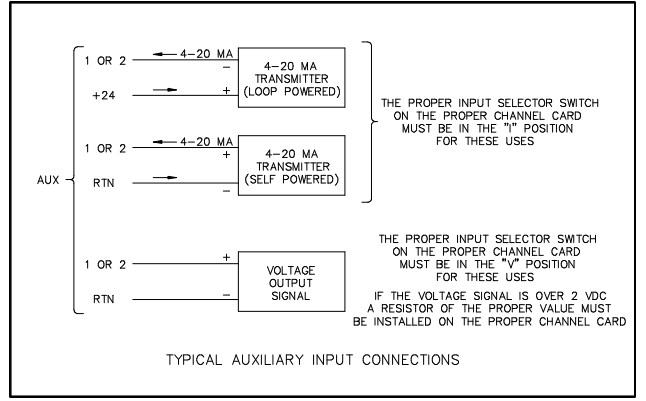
AUX

1 OR 2

4–20 MA

4–20 MA TRANSMITTER (LOOP POWERED)

−

+24

+

1 OR 2

4–20 MA

4–20 MA TRANSMITTER (SELF POWERED)

+

RTN

−

THE PROPER INPUT SELECTOR SWITCH ON THE PROPER CHANNEL CARD MUST BE IN THE "I" POSITION FOR THESE USES

1 OR 2

+

RTN

−

VOLTAGE OUTPUT SIGNAL

THE PROPER INPUT SELECTOR SWITCH ON THE PROPER CHANNEL CARD MUST BE IN THE "V" POSITION FOR THESE USES

IF THE VOLTAGE SIGNAL IS OVER 2 VDC A RESISTOR OF THE PROPER VALUE MUST BE INSTALLED ON THE PROPER CHANNEL CARD

TYPICAL AUXILIARY INPUT CONNECTIONS